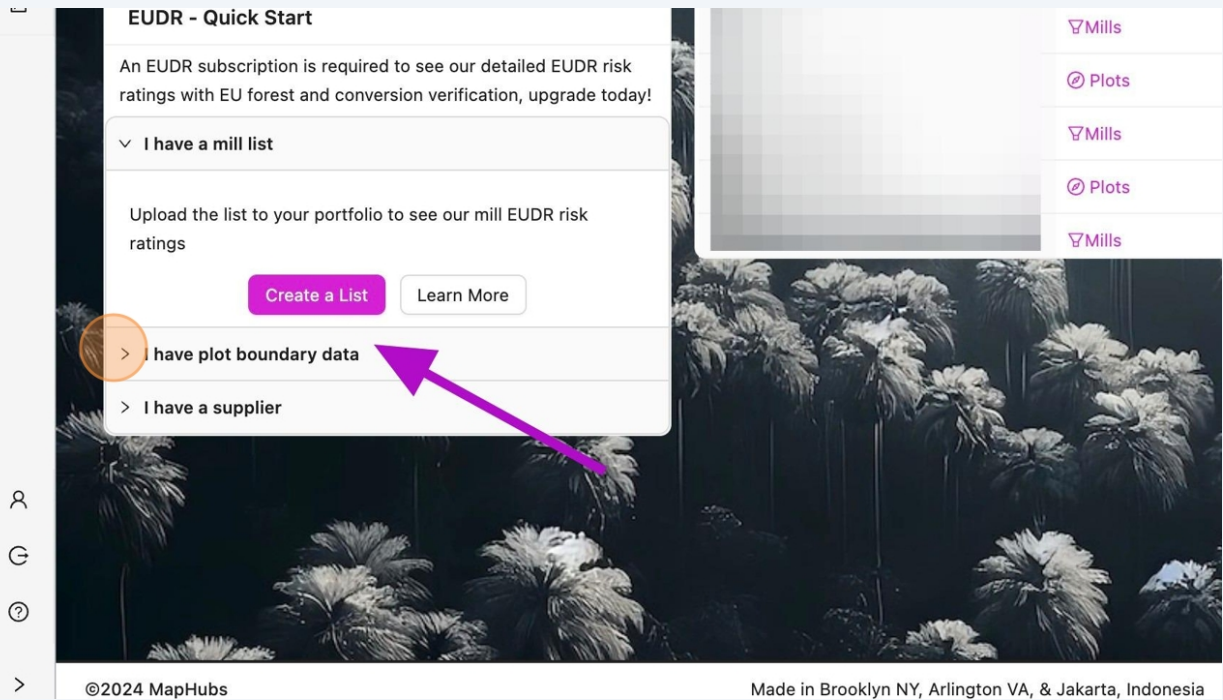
EUDR - Quick Start

An EUDR subscription is required to see our detailed EUDR risk ratings with EU forest and conversion verification, upgrade today!

I have a mill list

Upload the list to your portfolio to see our mill EUDR risk ratings

Create a List Learn More

I have plot boundary data

I have a supplier

Mills
Plots
Mills
Plots
Mills

©2024 MapHubs

Made in Brooklyn NY, Arlington VA, & Jakarta, Indonesia